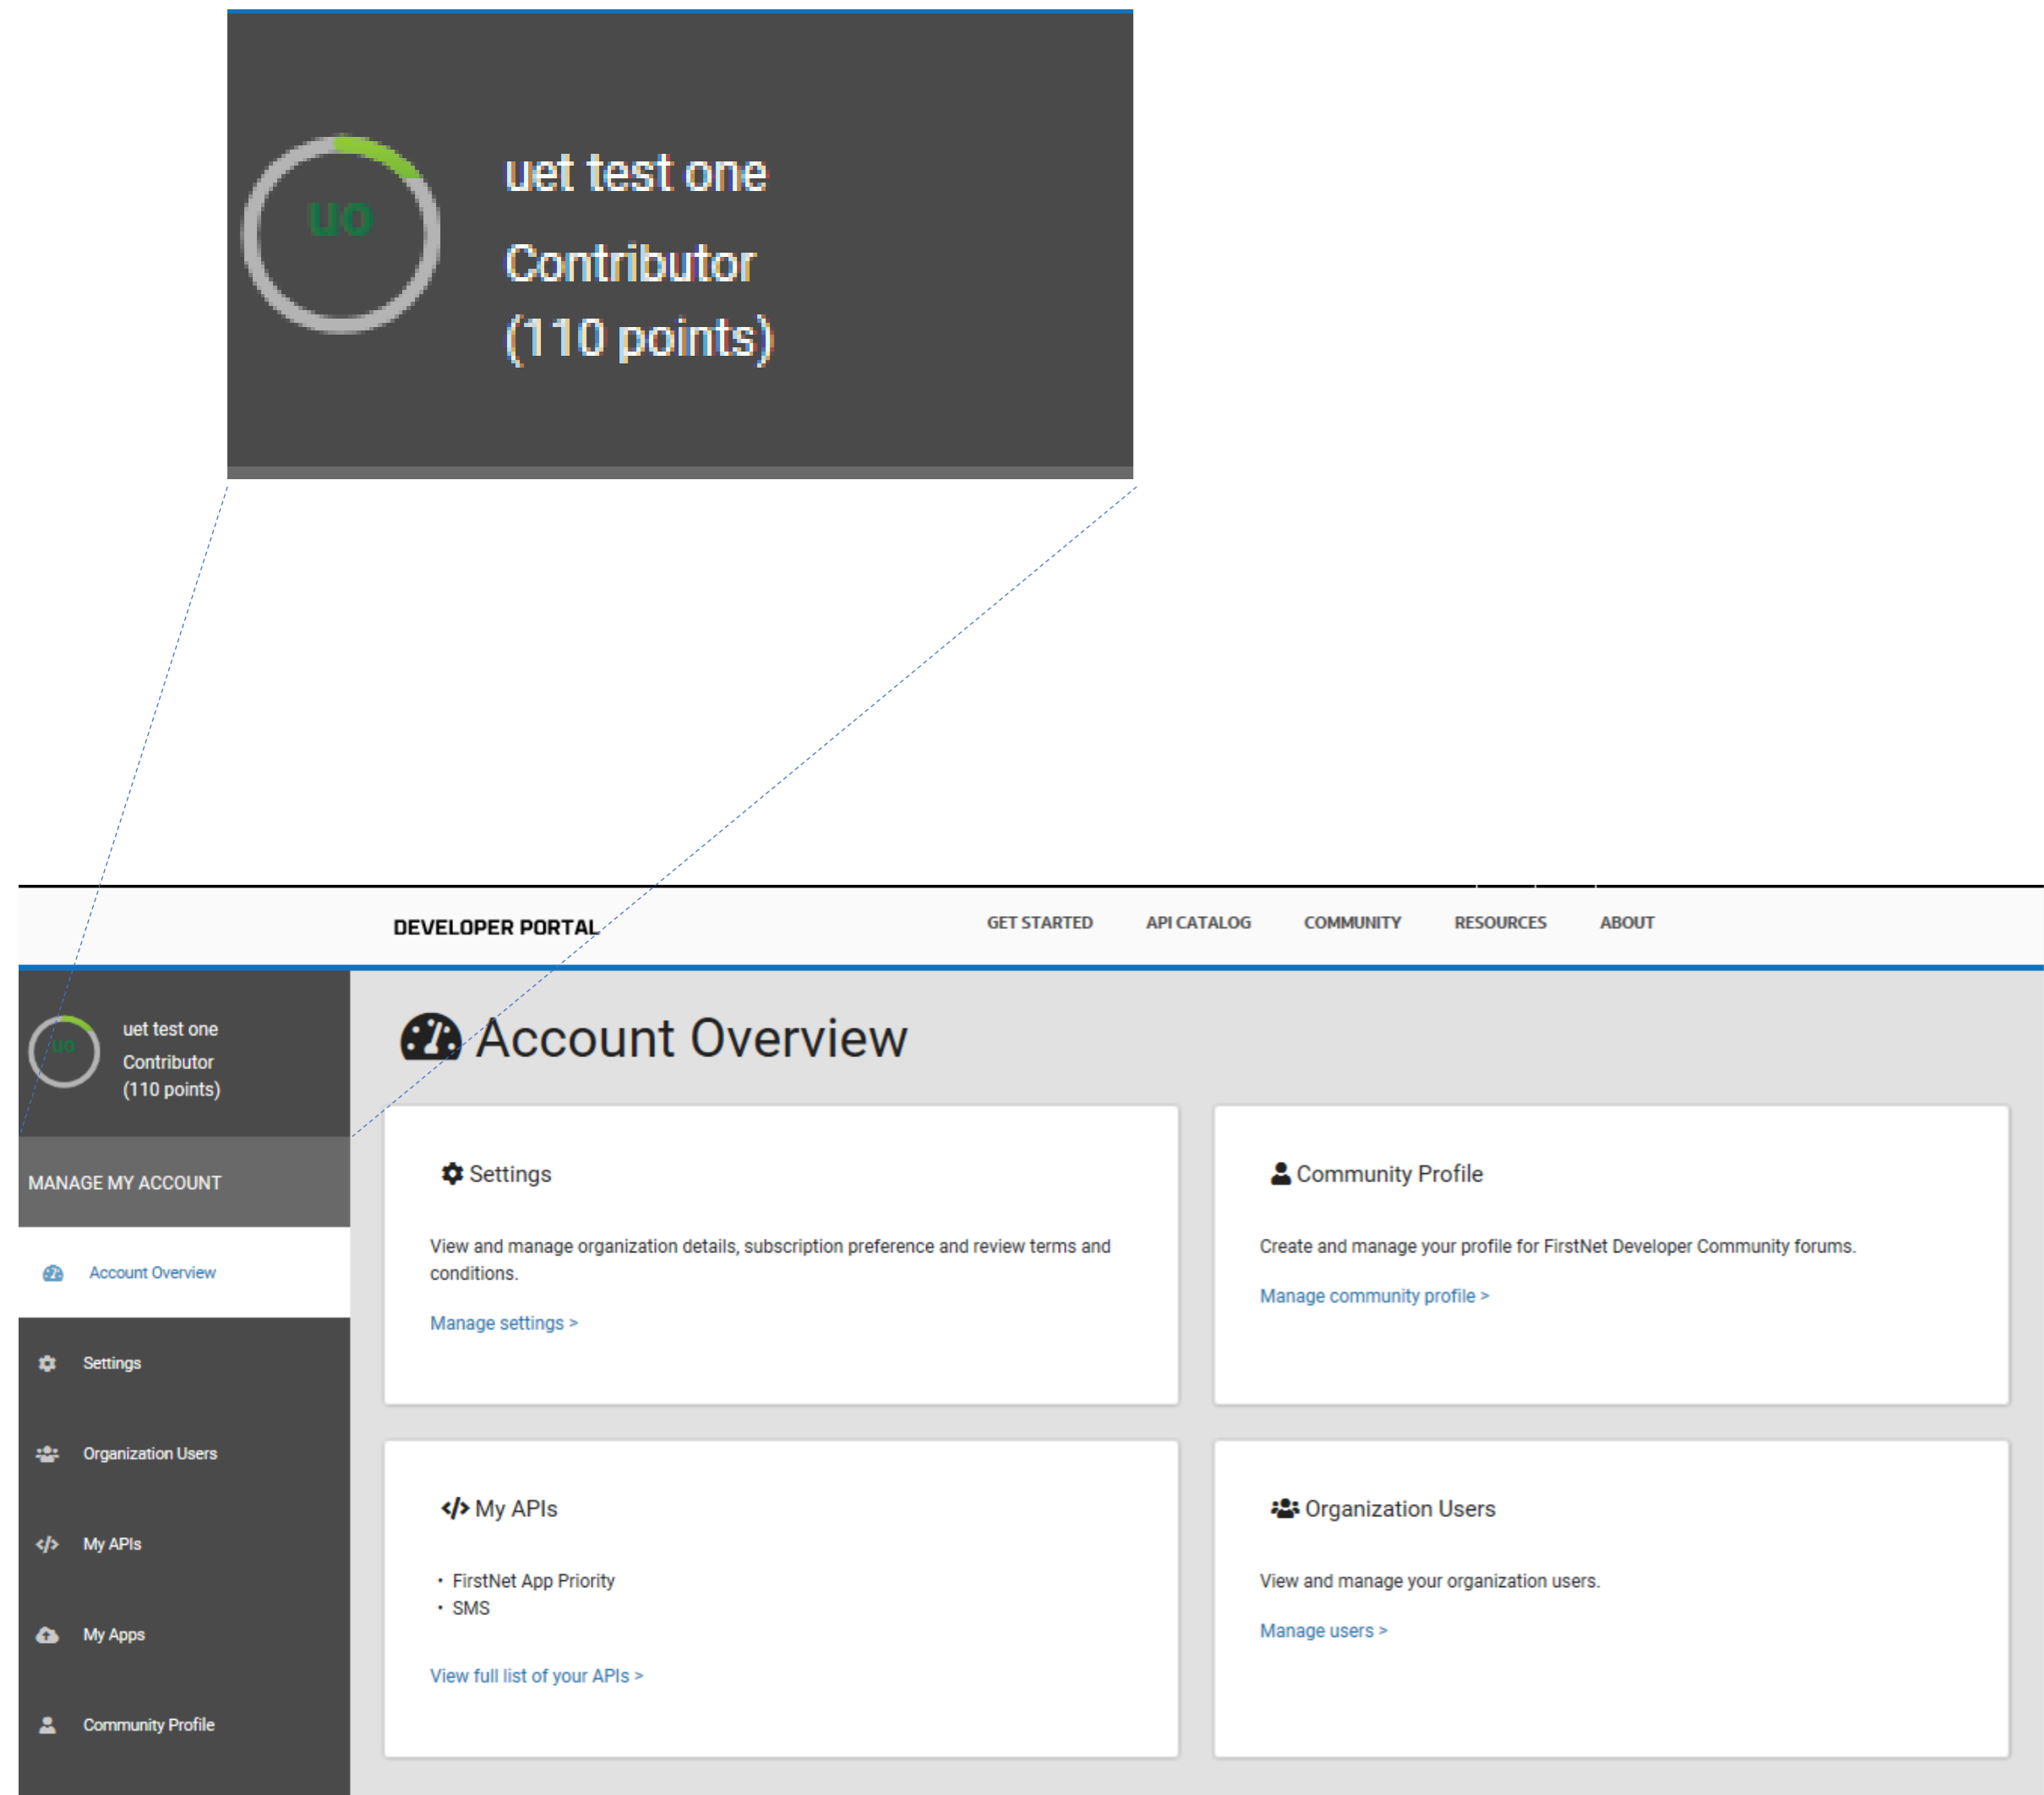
UO

uet test one

Contributor
(110 points)

DEVELOPER PORTAL

GET STARTED API CATALOG COMMUNITY RESOURCES ABOUT

UO

uet test one
Contributor
(110 points)

MANAGE MY ACCOUNT

Account Overview

Settings

Organization Users

My APIs

My Apps

Community Profile

Account Overview

Settings

View and manage organization details, subscription preference and review terms and conditions.

Manage settings >

Community Profile

Create and manage your profile for FirstNet Developer Community forums.

Manage community profile >

My APIs

- FirstNet App Priority
- SMS

View full list of your APIs >

Organization Users

View and manage your organization users.

Manage users >